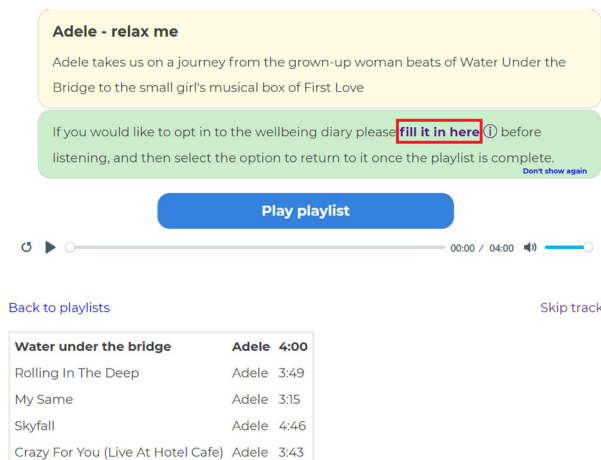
Adele - relax me

Adele takes us on a journey from the grown-up woman beats of Water Under the Bridge to the small girl's musical box of First Love

If you would like to opt in to the wellbeing diary please fill it in here ⓘ before listening, and then select the option to return to it once the playlist is complete.

Don't show again

Play playlist

00:00 / 04:00

Back to playlists

Skip track

| Water under the bridge | Adele | 4:00 |
|---|---|---|
| Rolling In The Deep | Adele | 3:49 |
| My Same | Adele | 3:15 |
| Skyfall | Adele | 4:46 |
| Crazy For You (Live At Hotel Cafe) | Adele | 3:43 |